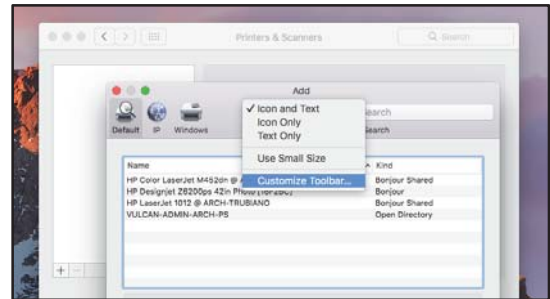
Printers & Scanners

Search

Add

Default IP Windows

✓ Icon and Text
Icon Only
Text Only

Use Small Size

Customize Toolbar...

earch

Search

| Name | Kind |
|---|---|
| HP Color LaserJet M452dn @ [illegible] | Bonjour Shared |
| HP Designjet Z6200ps 42in Photo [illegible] | Bonjour |
| HP LaserJet 1012 @ ARCH-TRUBIANO | Bonjour Shared |
| VULCAN-ADMIN-ARCH-PS | Open Directory |

+ −